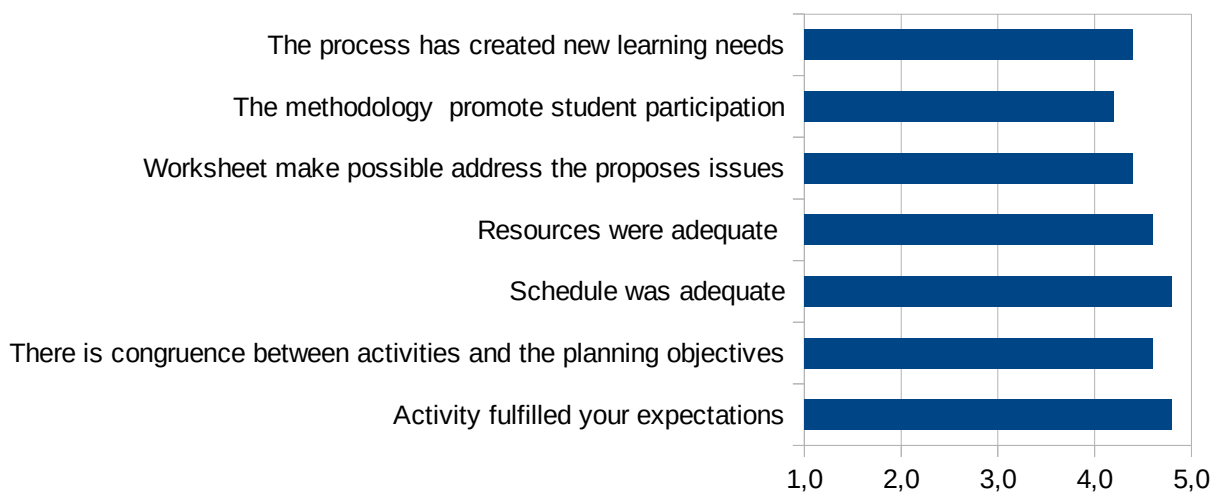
The process has created new learning needs

The methodology promote student participation

Worksheet make possible address the proposes issues

Resources were adequate

Schedule was adequate

There is congruence between activities and the planning objectives

Activity fulfilled your expectations

1,0 2,0 3,0 4,0 5,0